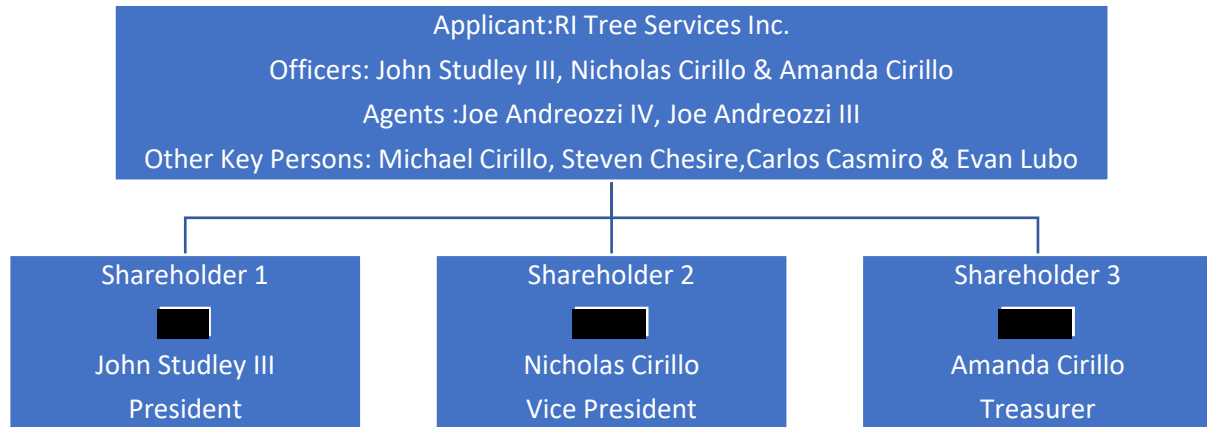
Applicant:RI Tree Services Inc.
Officers: John Studley III, Nicholas Cirillo & Amanda Cirillo
Agents :Joe Andreozzi IV, Joe Andreozzi III
Other Key Persons: Michael Cirillo, Steven Chesire,Carlos Casmiro & Evan Lubo

Shareholder 1
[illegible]
John Studley III
President

Shareholder 2
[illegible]
Nicholas Cirillo
Vice President

Shareholder 3
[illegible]
Amanda Cirillo
Treasurer